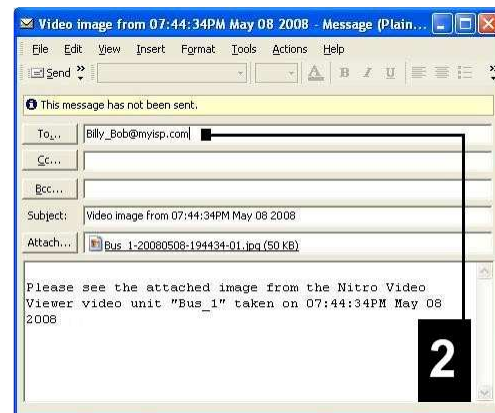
Video image from 07:44:34PM May 08 2008 - Message (Plain...

File Edit View Insert Format Tools Actions Help

Send

This message has not been sent.

To... Billy_Bob@myisp.com

Cc...

Bcc...

Subject: Video image from 07:44:34PM May 08 2008

Attach... Bus_1-20080508-194434-01.jpg (50 KB)

Please see the attached image from the Nitro Video Viewer video unit "Bus_1" taken on 07:44:34PM May 08 2008

2